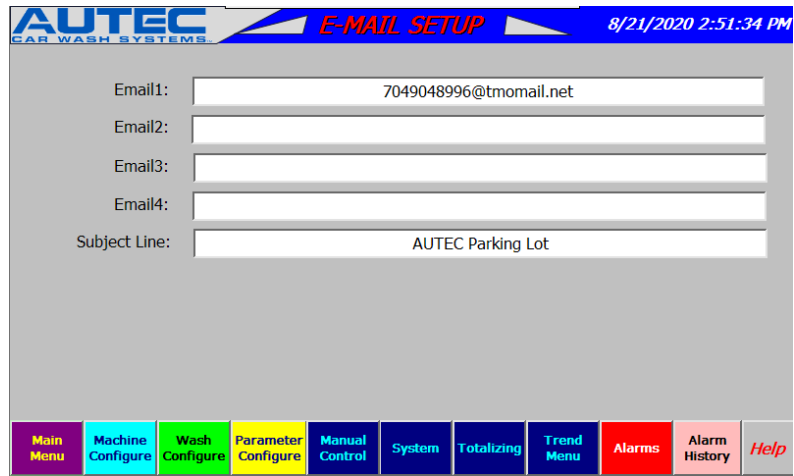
AUTEC
CAR WASH SYSTEMS

E-MAIL SETUP

8/21/2020 2:51:34 PM

Email1: 7049048996@tmomail.net

Email2:

Email3:

Email4:

Subject Line: AUTEC Parking Lot

Main Menu
Machine Configure
Wash Configure
Parameter Configure
Manual Control
System
Totalizing
Trend Menu
Alarms
Alarm History
Help